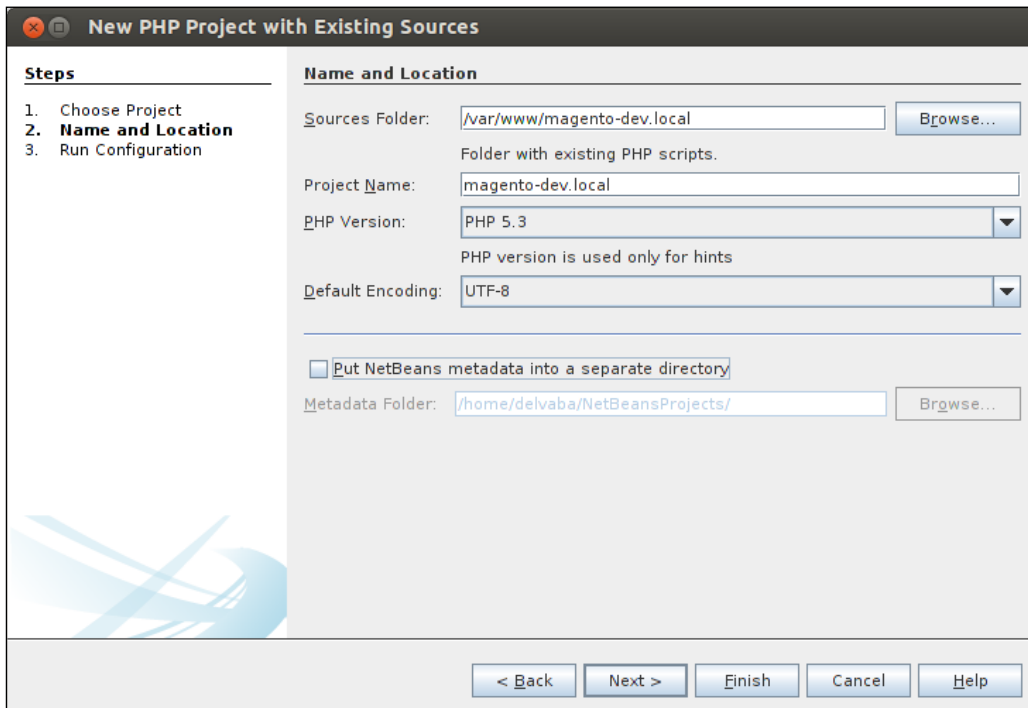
New PHP Project with Existing Sources

Steps

1. Choose Project
2. Name and Location
3. Run Configuration

Name and Location

Sources Folder: /var/www/magento-dev.local Browse...

Folder with existing PHP scripts.

Project Name: magento-dev.local

PHP Version: PHP 5.3

PHP version is used only for hints

Default Encoding: UTF-8

Put NetBeans metadata into a separate directory

Metadata Folder: /home/delvaba/NetBeansProjects/ Browse...

< Back Next > Finish Cancel Help